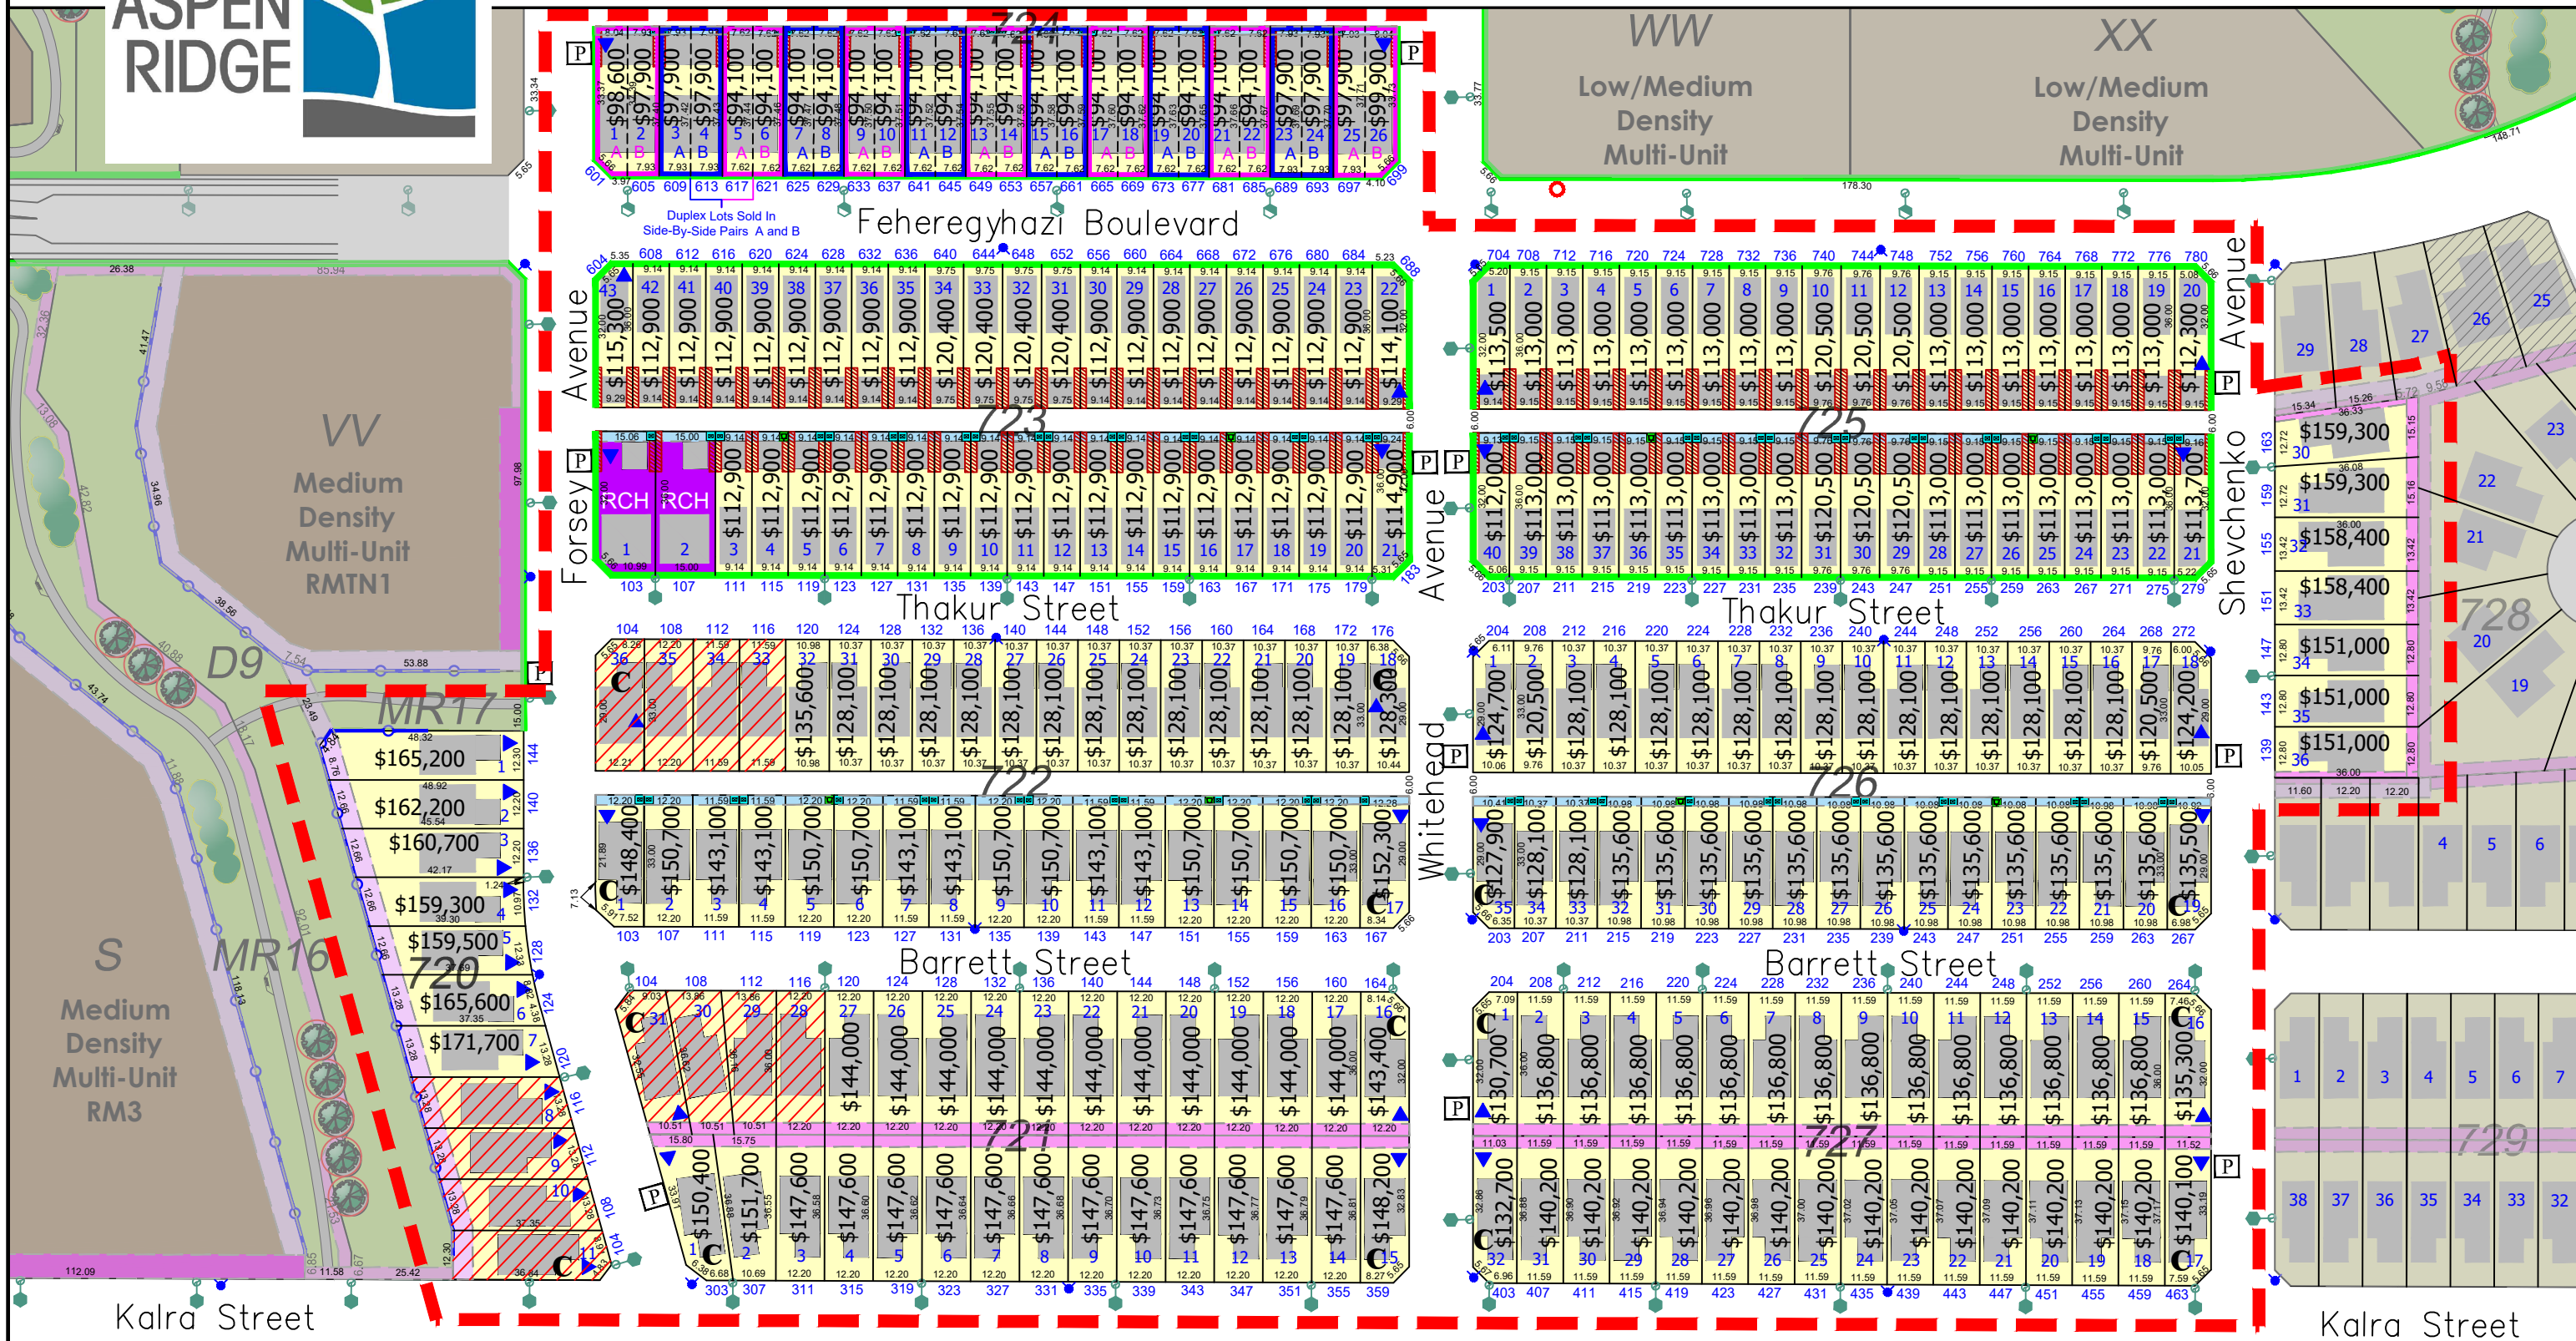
ASPEN RIDGE

724

WW
Low/Medium Density Multi-Unit

XX
Low/Medium Density Multi-Unit

Duplex Lots Sold In Side-By-Side Pairs A and B

Feheregyhazi Boulevard

605 609 613 617 621 625 629 633 637 641 645 649 653 657 661 665 669 673 677 681 685 689 693 697

$98,600 $97,900 $97,900 $97,900 $94,100 $94,100 $94,100 $94,100 $94,100 $94,100 $94,100 $94,100 $94,100 $94,100 $94,100 $94,100 $94,100 $94,100 $94,100 $94,100 $94,100 $94,100 $97,900 $97,900 $97,900 $99,900

VV
Medium Density Multi-Unit RMTN1

D9

MR17

MR16

720

S
Medium Density Multi-Unit RM3

723

725

722

726

721

727

728

729

Forsey Avenue

Whitehead Avenue

Shevchenko Avenue

Thakur Street

Thakur Street

Barrett Street

Barrett Street

Kalra Street

Kalra Street

$115,300 $112,900 $112,900 $112,900 $112,900 $112,900 $112,900 $112,900 $112,900 $120,400 $120,400 $120,400 $120,400 $112,900 $112,900 $112,900 $112,900 $112,900 $112,900 $112,900 $112,900 $114,100

$113,500 $113,000 $113,000 $113,000 $113,000 $113,000 $113,000 $113,000 $113,000 $120,500 $120,500 $120,500 $113,000 $113,000 $113,000 $113,000 $113,000 $113,000 $113,000 $112,300

RCH RCH $112,900 $112,900 $112,900 $112,900 $112,900 $112,900 $112,900 $112,900 $112,900 $112,900 $112,900 $112,900 $112,900 $112,900 $112,900 $112,900 $112,900 $112,900 $114,900

$112,000 $113,000 $113,000 $113,000 $113,000 $113,000 $113,000 $113,000 $120,500 $120,500 $113,000 $113,000 $113,000 $113,000 $113,000 $113,000 $113,000 $113,000 $113,700

$159,300 $159,300 $158,400 $158,400 $151,000 $151,000 $151,000

$135,600 $128,100 $128,100 $128,100 $128,100 $128,100 $128,100 $128,100 $128,100 $128,100 $128,100 $128,100 $128,100 $128,300

$124,700 $120,500 $128,100 $128,100 $128,100 $128,100 $128,100 $128,100 $128,100 $128,100 $128,100 $128,100 $128,100 $128,100 $128,100 $128,100 $120,500 $124,200

$165,200 $162,200 $160,700 $159,300 $159,500 $165,600 $171,700

$148,400 $150,700 $143,100 $143,100 $150,700 $150,700 $143,100 $143,100 $150,700 $150,700 $143,100 $143,100 $150,700 $150,700 $150,700 $150,700 $152,300

$127,900 $128,100 $128,100 $135,600 $135,600 $135,600 $135,600 $135,600 $135,600 $135,600 $135,600 $135,600 $135,600 $135,600 $135,600 $135,600 $135,600 $135,500

$144,000 $144,000 $144,000 $144,000 $144,000 $144,000 $144,000 $144,000 $144,000 $144,000 $144,000 $144,000 $143,400

$130,700 $136,800 $136,800 $136,800 $136,800 $136,800 $136,800 $136,800 $136,800 $136,800 $136,800 $136,800 $136,800 $136,800 $136,800 $135,300

$150,400 $151,700 $147,600 $147,600 $147,600 $147,600 $147,600 $147,600 $147,600 $147,600 $147,600 $147,600 $147,600 $147,600 $148,200

$132,700 $140,200 $140,200 $140,200 $140,200 $140,200 $140,200 $140,200 $140,200 $140,200 $140,200 $140,200 $140,200 $140,200 $140,200 $140,200 $140,100